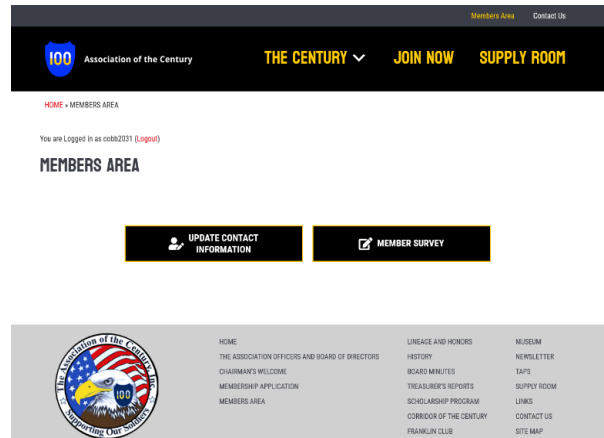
Members Area Contact Us

100 Association of the Century

THE CENTURY JOIN NOW SUPPLY ROOM

HOME » MEMBERS AREA

You are Logged In as cobb2031 (Logout)

MEMBERS AREA

UPDATE CONTACT INFORMATION

MEMBER SURVEY

The Association of the Century Inc. 100 Supporting Our Soldiers

HOME
THE ASSOCIATION OFFICERS AND BOARD OF DIRECTORS
CHAIRMAN'S WELCOME
MEMBERSHIP APPLICATION
MEMBERS AREA

LINEAGE AND HONORS
HISTORY
BOARD MINUTES
TREASURER'S REPORTS
SCHOLARSHIP PROGRAM
CORRIDOR OF THE CENTURY
FRANKLIN CLUB

MUSEUM
NEWSLETTER
TAPS
SUPPLY ROOM
LINKS
CONTACT US
SITE MAP